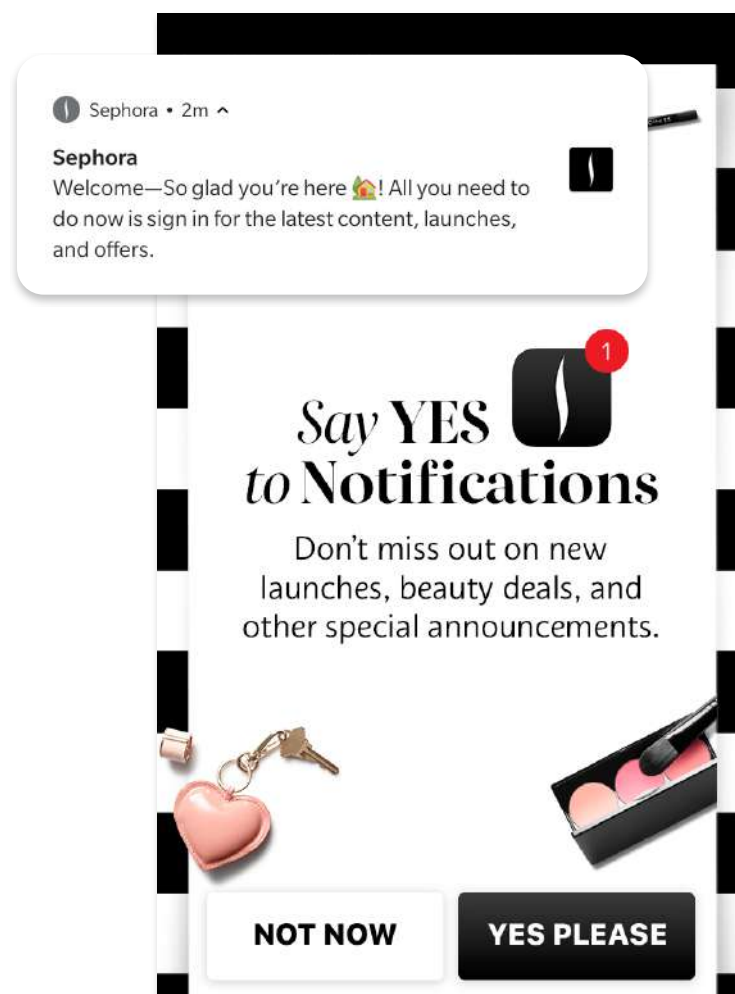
Sephora • 2m ^

Sephora
Welcome—So glad you're here 🏡! All you need to do now is sign in for the latest content, launches, and offers.

1

Say YES to Notifications

Don't miss out on new launches, beauty deals, and other special announcements.

NOT NOW

YES PLEASE